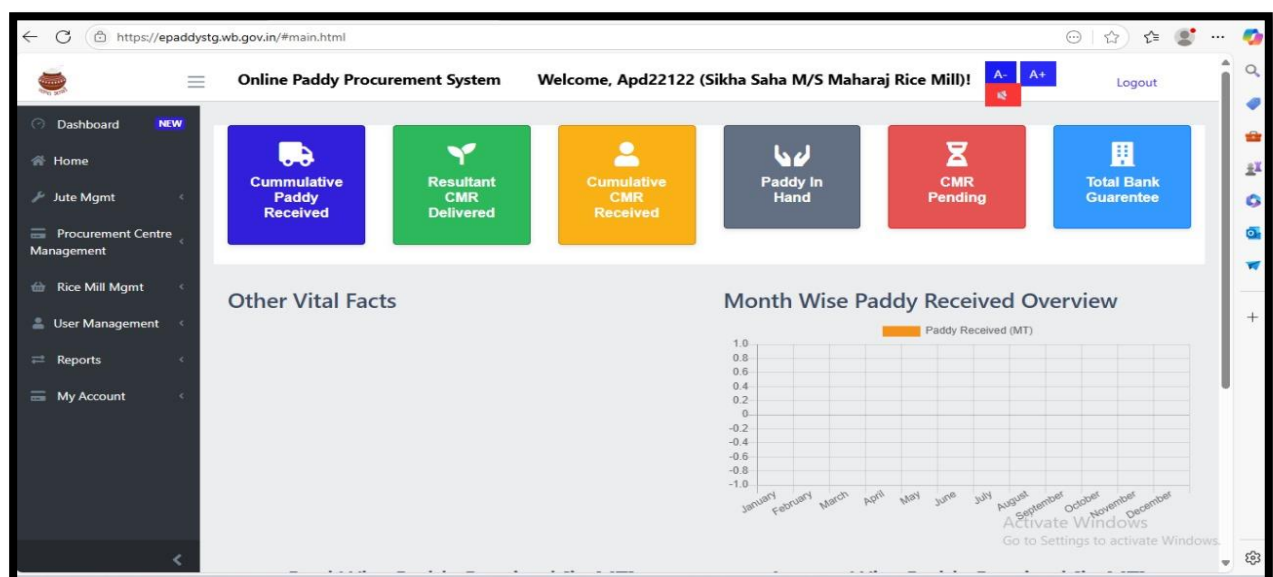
https://epaddystg.wb.gov.in/#main.html

Online Paddy Procurement System Welcome, Apd22122 (Sikha Saha M/S Maharaj Rice Mill)! A- A+ Logout

Dashboard NEW
Home
Jute Mgmt
Procurement Centre Management
Rice Mill Mgmt
User Management
Reports
My Account

Cummulative Paddy Received
Resultant CMR Delivered
Cumulative CMR Received
Paddy In Hand
CMR Pending
Total Bank Guarentee

Other Vital Facts

Month Wise Paddy Received Overview

Paddy Received (MT)

1.0
0.8
0.6
0.4
0.2
0
-0.2
-0.4
-0.6
-0.8
-1.0

January February March April May June July August September October November December

Activate Windows
Go to Settings to activate Windows.